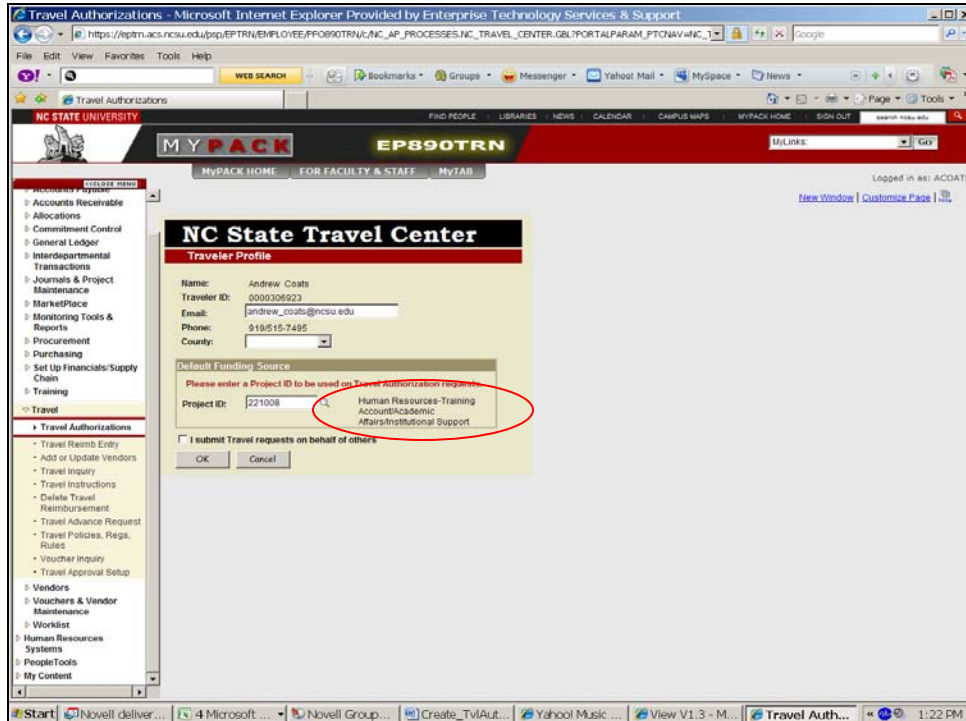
Travel Authorizations - Microsoft Internet Explorer Provided by Enterprise Technology Services & Support

https://eptrn.acs.ncsu.edu/psp/EPTRN/EMPLOYEE/PFO890TRN/c/NC_AP_PROCESSES.NC_TRAVEL_CENTER.GBL?PORTALPARAM_PTCNAV=NC_1

Google

File Edit View Favorites Tools Help

WEB SEARCH

Bookmarks Groups Messenger Yahoo! Mail MySpace News

Travel Authorizations

Page Tools

NC STATE UNIVERSITY

FIND PEOPLE | LIBRARIES | NEWS | CALENDAR | CAMPUS MAPS | MYPACK HOME | SIGN OUT

search ncsu.edu

MYPACK EP890TRN

MyLinks: GO

MYPACK HOME FOR FACULTY & STAFF MyTAB

Logged in as: ACOAT

New Window | Customize Page

CLOSE MENU

Accounts Receivable
Allocations
Commitment Control
General Ledger
Interdepartmental Transactions
Journals & Project Maintenance
MarketPlace
Monitoring Tools & Reports
Procurement
Purchasing
Set Up Financials/Supply Chain
Training
Travel
Travel Authorizations
Travel Reimb Entry
Add or Update Vendors
Travel Inquiry
Travel Instructions
Delete Travel Reimbursement
Travel Advance Request
Travel Policies, Regs, Rules
Voucher Inquiry
Travel Approval Setup
Vendors
Vouchers & Vendor Maintenance
Worklist
Human Resources Systems
PeopleTools
My Content

NC State Travel Center

Traveler Profile

Name: Andrew Coats
Traveler ID: 0000306923
Email: andrew_coats@ncsu.edu
Phone: 919/515-7495
County:

Default Funding Source

Please enter a Project ID to be used on Travel Authorization requests.

Project ID: 221008 Human Resources-Training Account/Academic Affairs/Institutional Support

I submit Travel requests on behalf of others

OK Cancel

Start | Novell deliver... | 4 Microsoft ... | Novell Group... | Create_TvlAut... | Yahoo! Music ... | View V1.3 - M... | Travel Auth... | 1:22 PM